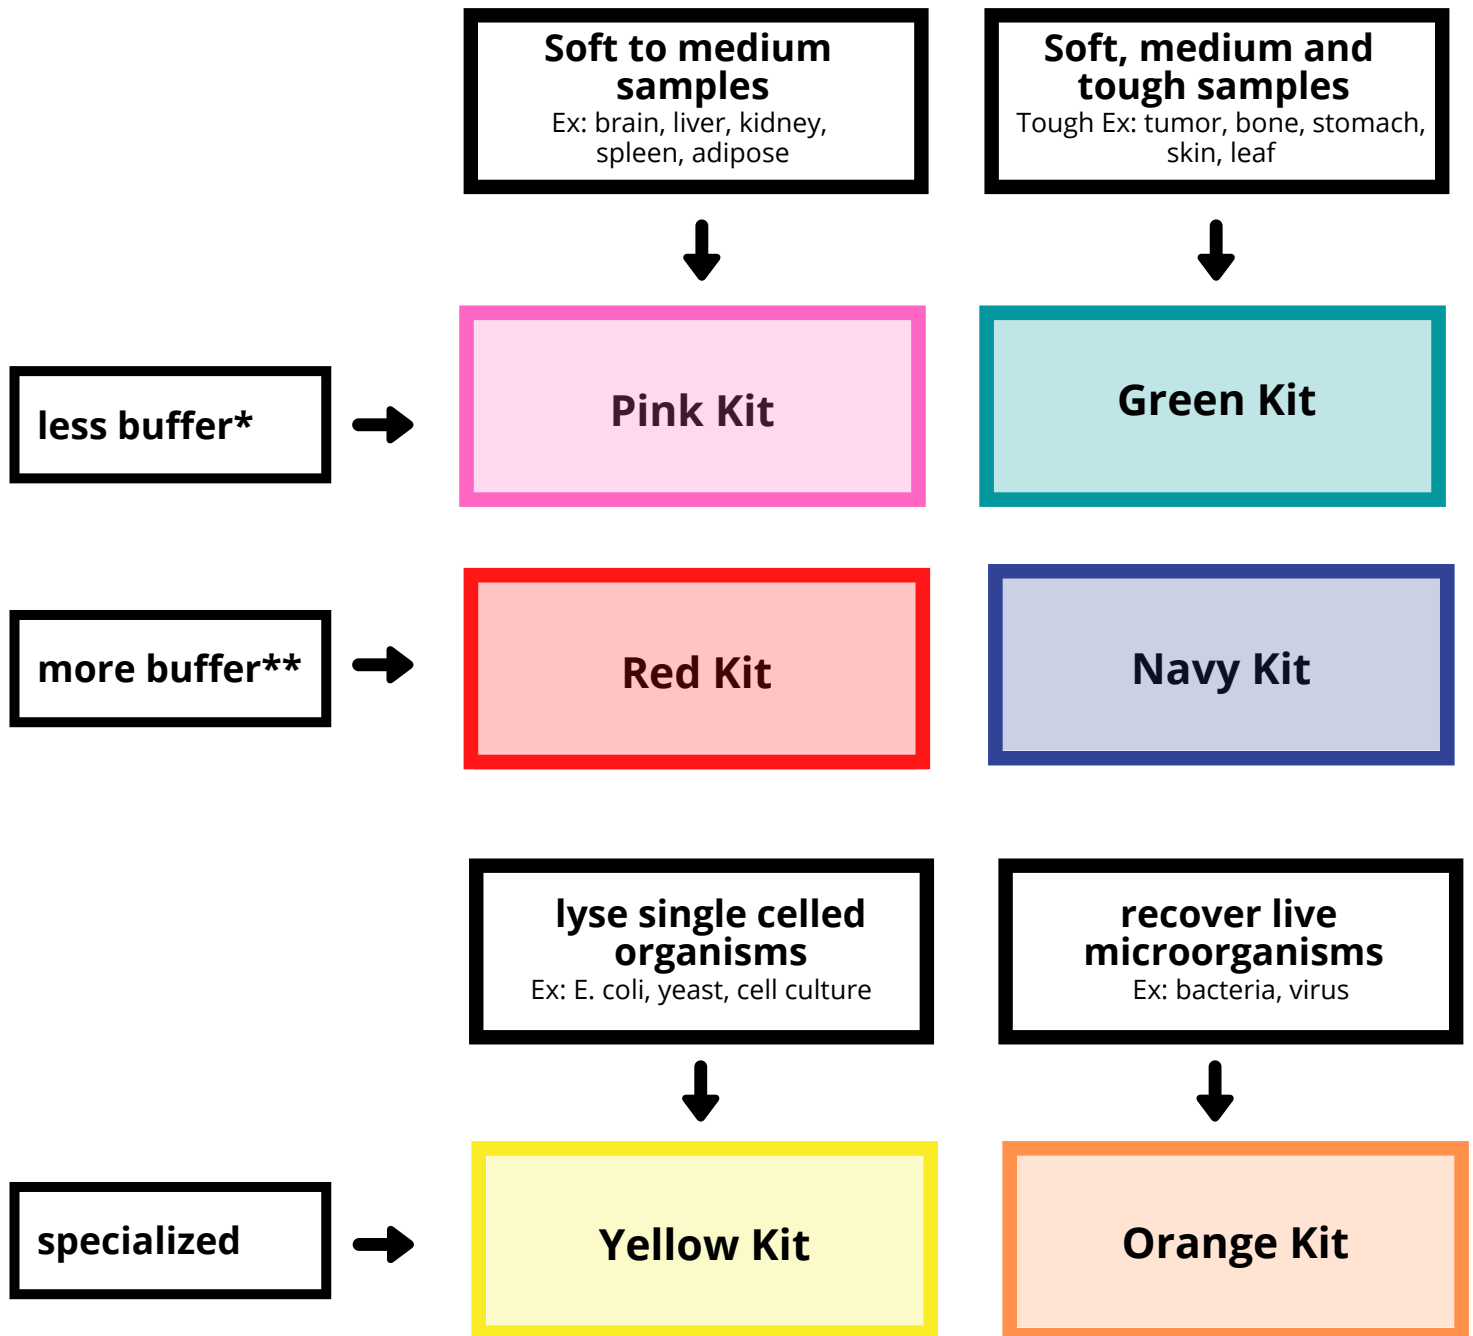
Soft to medium samples
Ex: brain, liver, kidney, spleen, adipose

Soft, medium and tough samples
Tough Ex: tumor, bone, stomach, skin, leaf

less buffer*

Pink Kit

Green Kit

more buffer**

Red Kit

Navy Kit

lyse single celled organisms
Ex: E. coli, yeast, cell culture

recover live microorganisms
Ex: bacteria, virus

specialized

Yellow Kit

Orange Kit